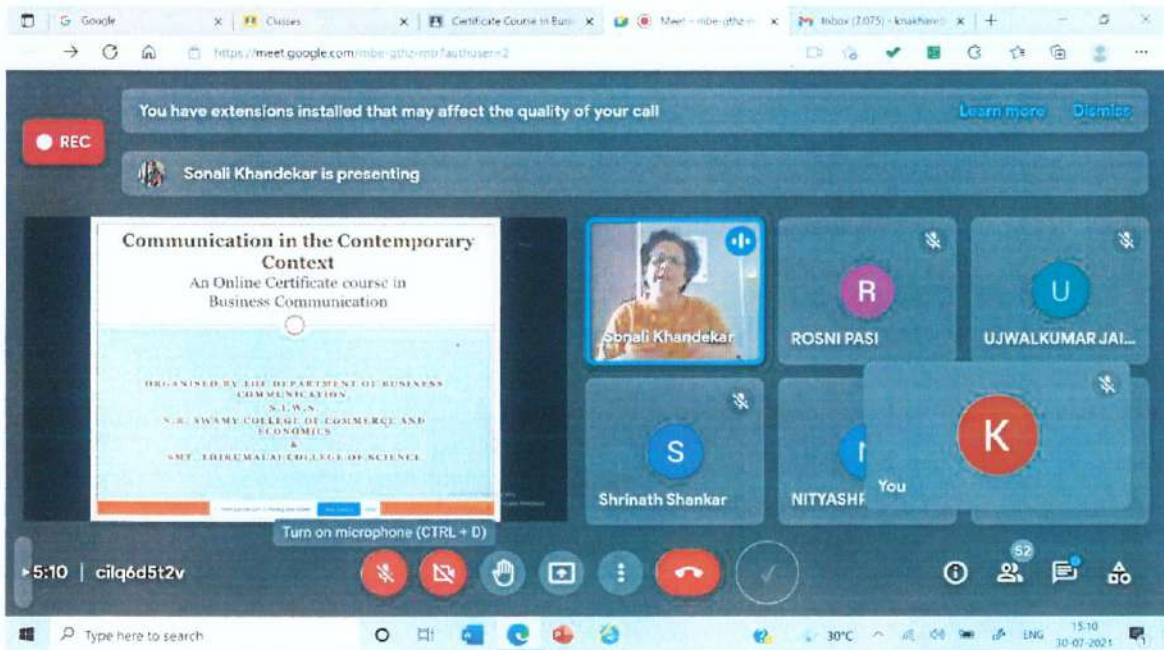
G Google
Classes
Certificate Course in Busi
Meet - mbe-gthz-m
Inbox (7,075) - knakhare
https://meet.google.com/mbe-gthz-mrb?authuser=2

You have extensions installed that may affect the quality of your call
Learn more
Dismiss

REC

Sonali Khandekar is presenting

Communication in the Contemporary Context
An Online Certificate course in Business Communication

ORGANISED BY THE DEPARTMENT OF BUSINESS COMMUNICATION
S.I.W.S.
N.R. SWAMY COLLEGE OF COMMERCE AND ECONOMICS
&
SMT. THIRUMALAI COLLEGE OF SCIENCE

Sonali Khandekar
R
ROSNI PASI
U
UJWALKUMAR JAI...
S
Shrinath Shankar
NITYASHR
K
You

Turn on microphone (CTRL + D)

5:10 | cilq6d5t2v

52

Type here to search
30°C
ENG
15:10
30-07-2021